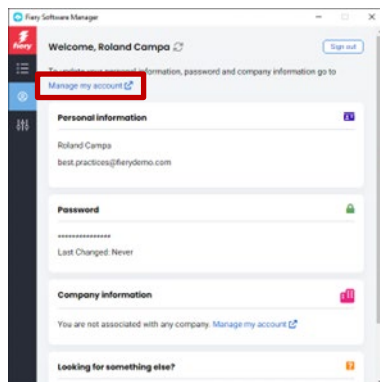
Fiery Software Manager

fiery

Welcome, Roland Campa

Sign out

To update your personal information, password and company information go to

Manage my account

Personal information

Roland Campa

best.practices@fierydemo.com

Password

****************

Last Changed: Never

Company information

You are not associated with any company. Manage my account

Looking for something else?